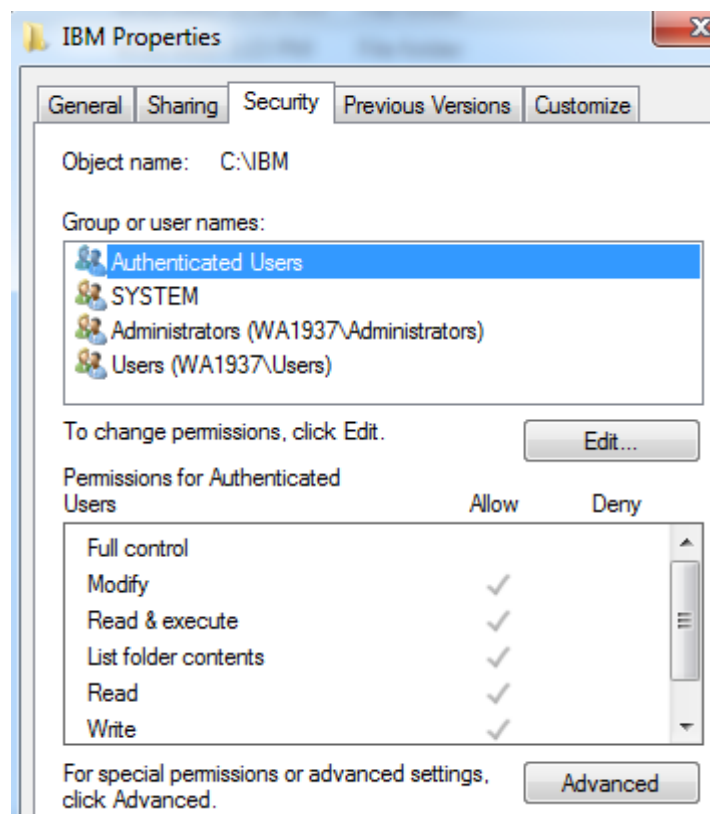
IBM Properties

General | Sharing | Security | Previous Versions | Customize

Object name: C:\IBM

Group or user names:

Authenticated Users
SYSTEM
Administrators (WA1937\Administrators)
Users (WA1937\Users)

To change permissions, click Edit.

Edit...

Permissions for Authenticated Users

| | Allow | Deny |
|---|---|---|
| Full control | | |
| Modify | ✓ | |
| Read & execute | ✓ | |
| List folder contents | ✓ | |
| Read | ✓ | |
| Write | ✓ | |

For special permissions or advanced settings, click Advanced.

Advanced